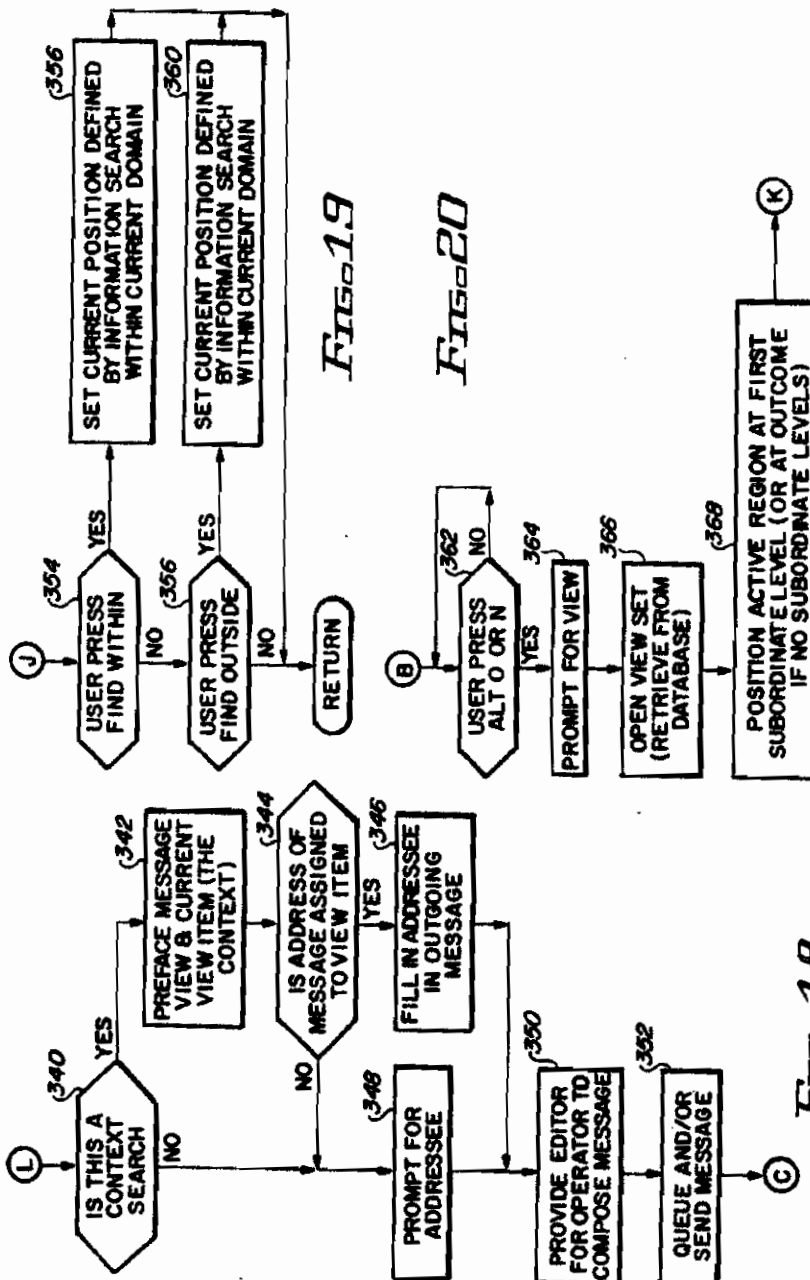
L

340
IS THIS A CONTEXT SEARCH
YES
NO

342
PREFACE MESSAGE VIEW & CURRENT VIEW ITEM (THE CONTEXT)

344
IS ADDRESS OF MESSAGE ASSIGNED TO VIEW ITEM
YES
NO

346
FILL IN ADDRESSEE IN OUTGOING MESSAGE

348
PROMPT FOR ADDRESSEE

350
PROVIDE EDITOR FOR OPERATOR TO COMPOSE MESSAGE

352
QUEUE AND/OR SEND MESSAGE

G

Fig. 18

J

354
USER PRESS FIND WITHIN
YES
NO

356
SET CURRENT POSITION DEFINED BY INFORMATION SEARCH WITHIN CURRENT DOMAIN

356
USER PRESS FIND OUTSIDE
YES
NO

360
SET CURRENT POSITION DEFINED BY INFORMATION SEARCH WITHIN CURRENT DOMAIN

RETURN

Fig. 19

Fig. 20

B

362
USER PRESS ALT O OR N
NO
YES

364
PROMPT FOR VIEW

366
OPEN VIEW SET (RETRIEVE FROM DATABASE)

368
POSITION ACTIVE REGION AT FIRST SUBORDINATE LEVEL (OR AT OUTCOME IF NO SUBORDINATE LEVELS)

K